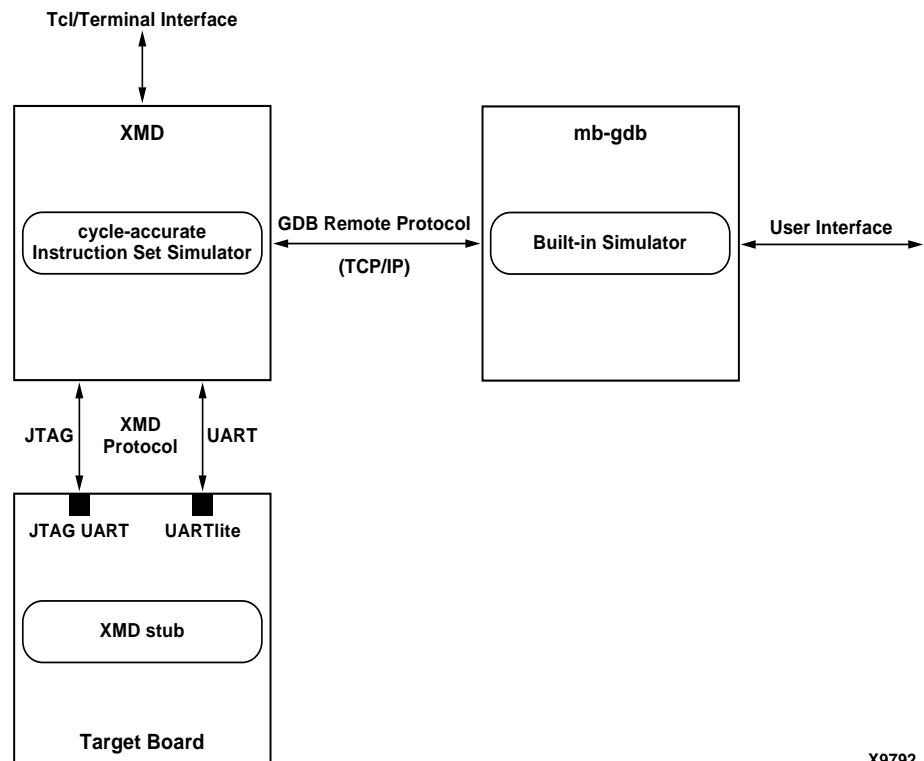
Tcl/Terminal Interface

XMD

cycle-accurate Instruction Set Simulator

GDB Remote Protocol

(TCP/IP)

mb-gdb

Built-in Simulator

User Interface

JTAG

XMD Protocol

UART

JTAG UART

UARTlite

XMD stub

Target Board

X9792